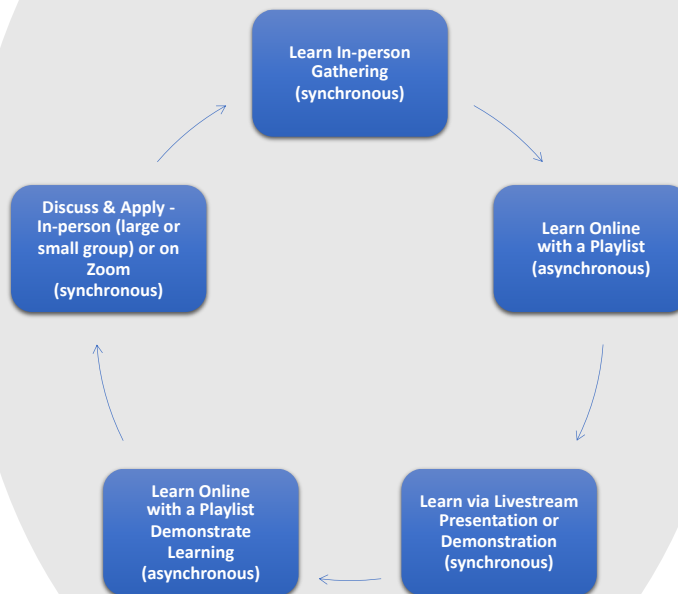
Learn In-person Gathering (synchronous)

Learn Online with a Playlist (asynchronous)

Learn via Livestream Presentation or Demonstration (synchronous)

Learn Online with a Playlist Demonstrate Learning (asynchronous)

Discuss & Apply - In-person (large or small group) or on Zoom (synchronous)